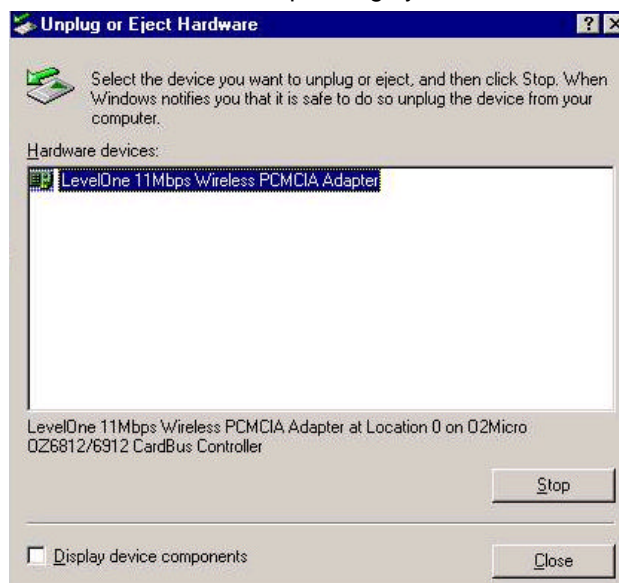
Unplug or Eject Hardware

?

Select the device you want to unplug or eject, and then click Stop. When Windows notifies you that it is safe to do so unplug the device from your computer.

Hardware devices:

LevelOne 11Mbps Wireless PCMCIA Adapter

LevelOne 11Mbps Wireless PCMCIA Adapter at Location 0 on O2Micro OZ6812/6912 CardBus Controller

Stop

Display device components

Close